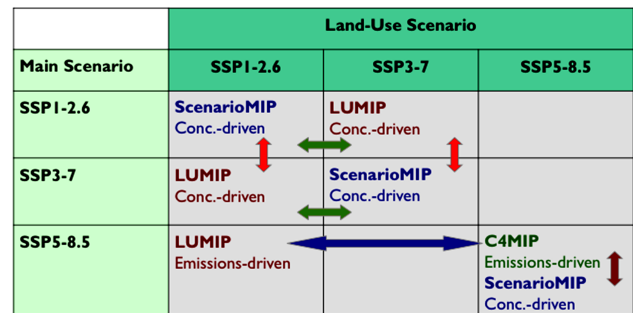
|  | Land-Use Scenario | | |
|---|---|---|---|
| Main Scenario | SSP1-2.6 | SSP3-7 | SSP5-8.5 |
| SSP1-2.6 | ScenarioMIP Conc.-driven | LUMIP Conc.-driven | |
| SSP3-7 | LUMIP Conc.-driven | ScenarioMIP Conc.-driven | |
| SSP5-8.5 | LUMIP Emissions-driven | | C4MIP Emissions-driven ScenarioMIP Conc.-driven |